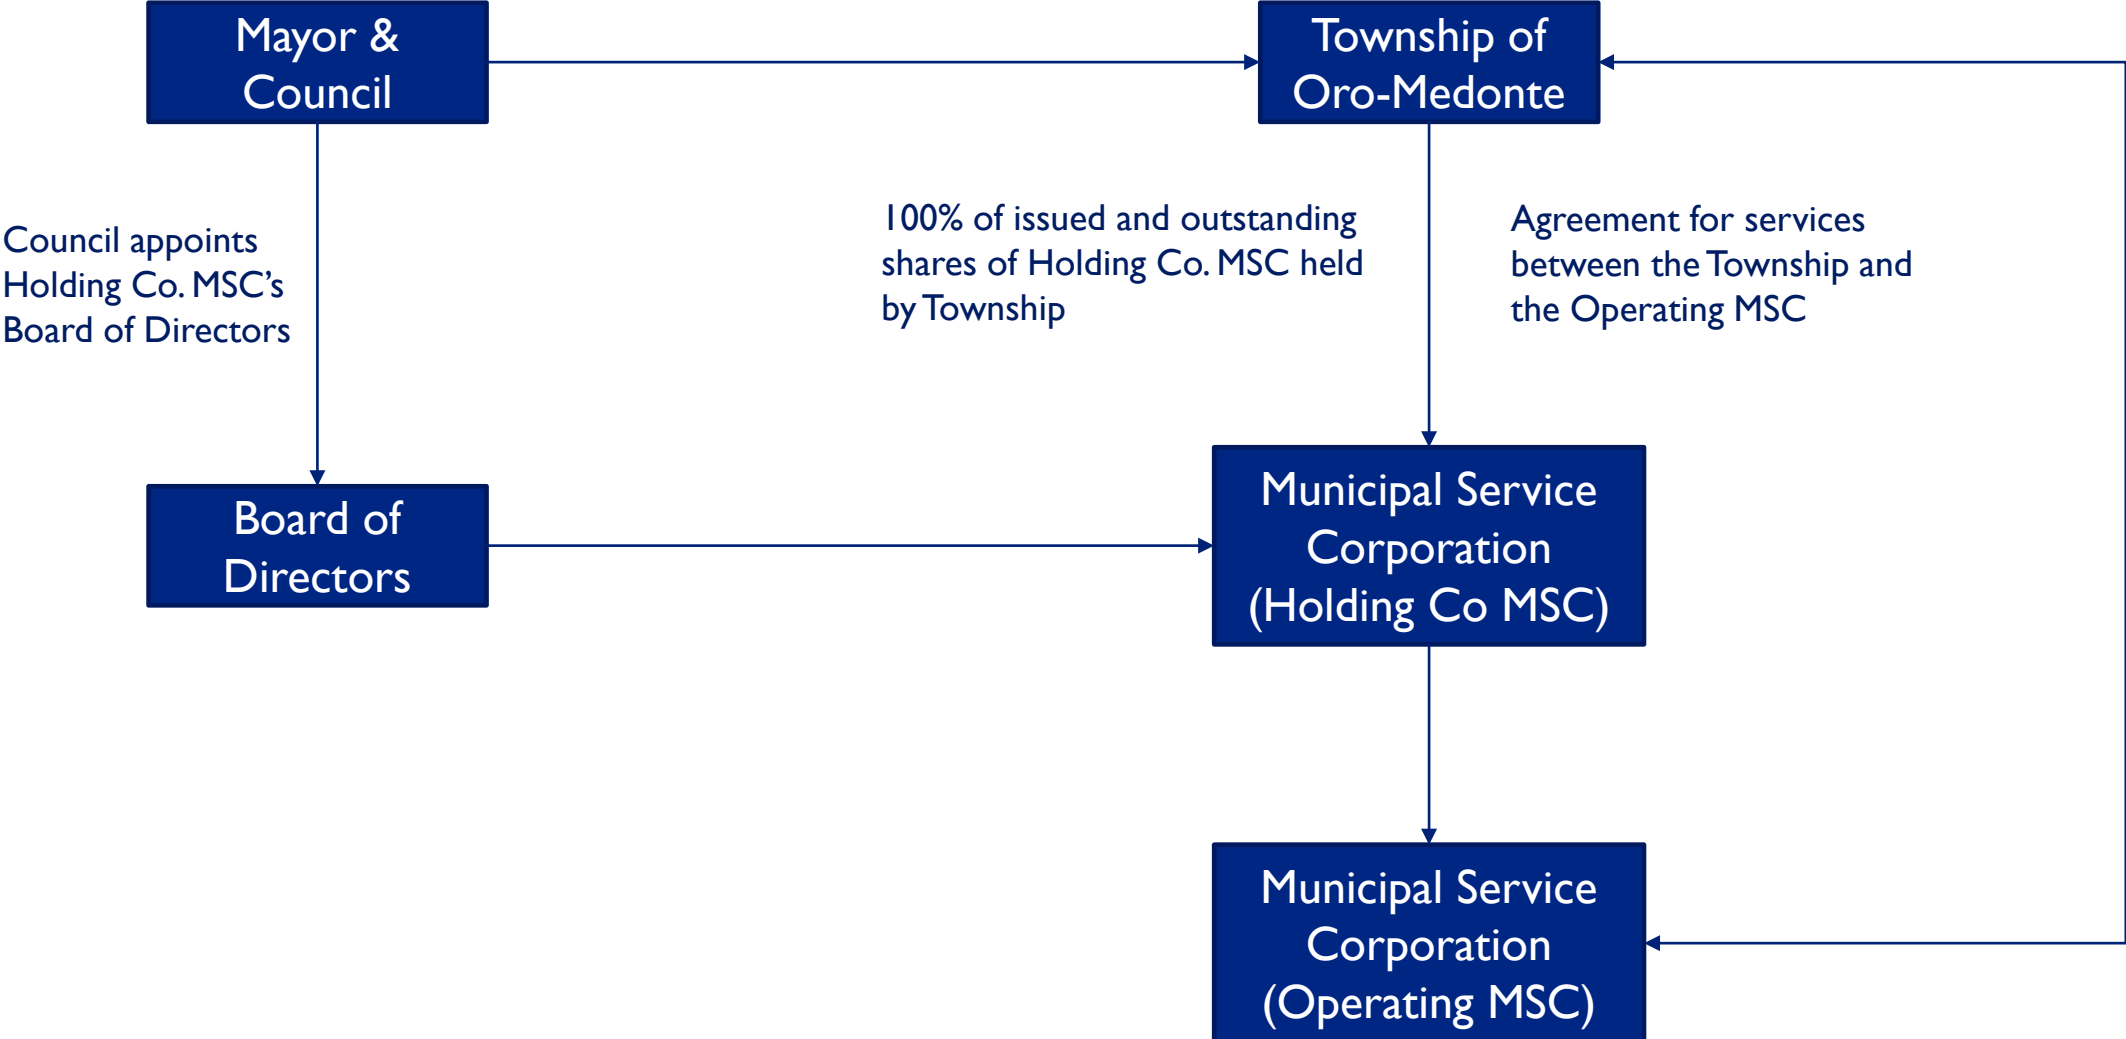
Mayor & Council

Township of Oro-Medonte

Council appoints Holding Co. MSC's Board of Directors

100% of issued and outstanding shares of Holding Co. MSC held by Township

Agreement for services between the Township and the Operating MSC

Board of Directors

Municipal Service Corporation (Holding Co MSC)

Municipal Service Corporation (Operating MSC)